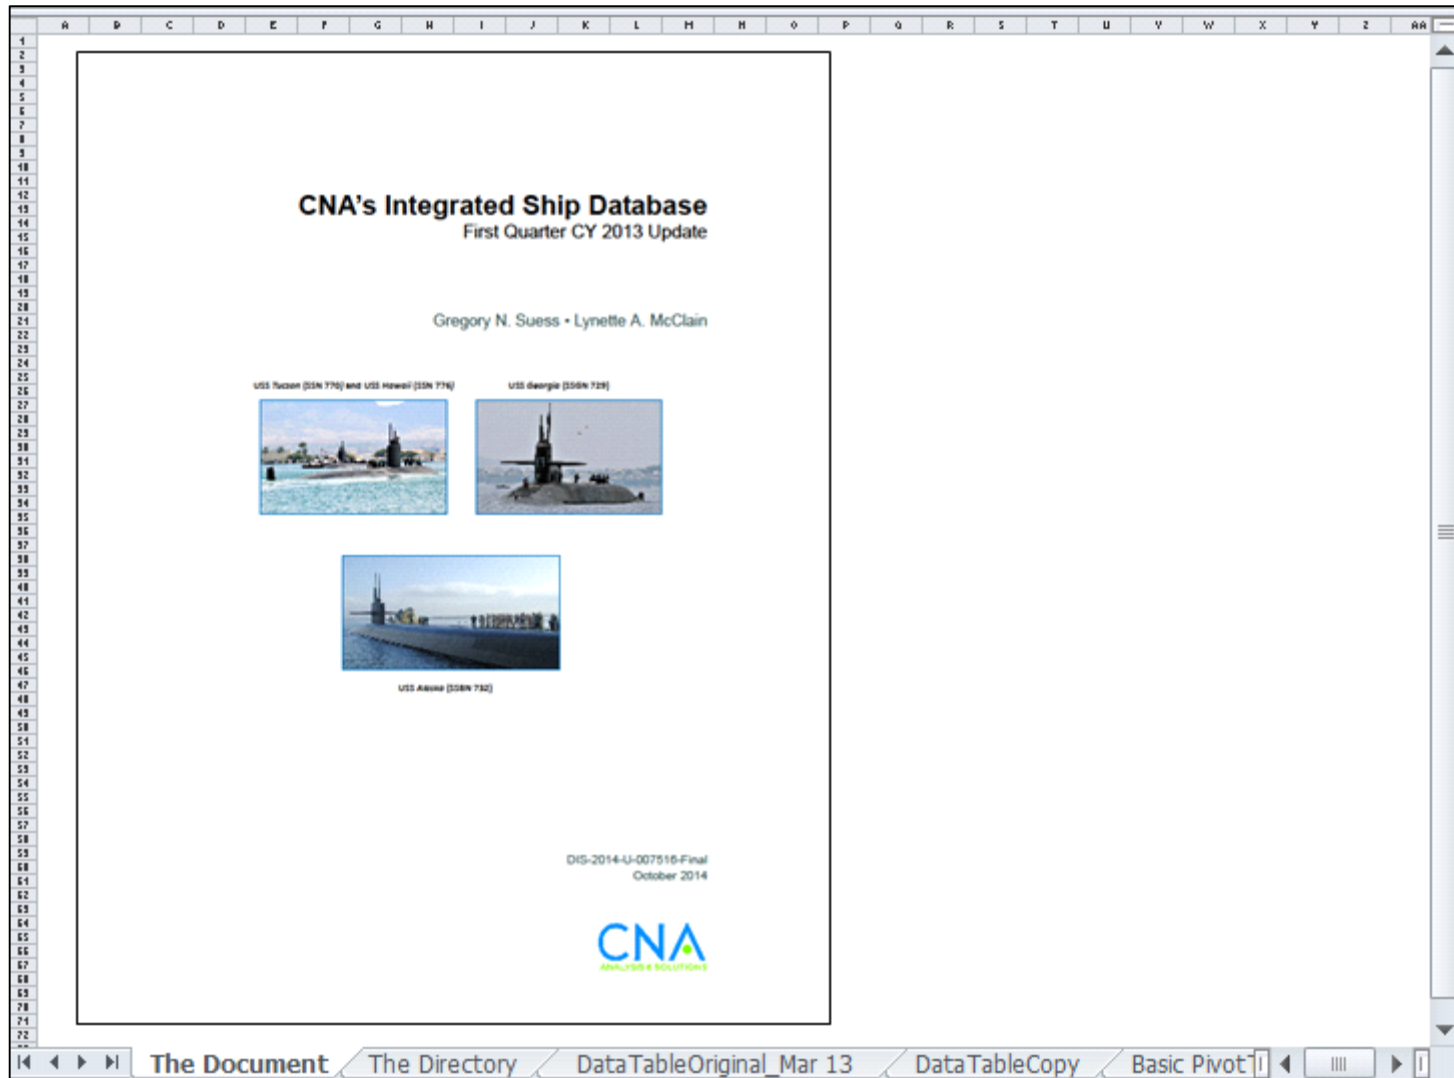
| A | B | C | D | E | F | G | H | I | J | K | L | M | N | O | P | Q | R | S | T | U | V | W | X | Y | Z | AA |
|---|---|---|---|---|---|---|---|---|---|---|---|---|---|---|---|---|---|---|---|---|---|---|---|---|---|---|

1 2 3 4 5 6 7 8 9 10 11 12 13 14 15 16 17 18 19 20 21 22 23 24 25 26 27 28 29 30 31 32 33 34 35 36 37 38 39 40 41 42 43 44 45 46 47 48 49 50 51 52 53 54 55 56 57 58 59 60 61 62 63 64 65 66 67 68 69 70 71 72

CNA's Integrated Ship Database
First Quarter CY 2013 Update

Gregory N. Suess • Lynette A. McClain

USS Tucson (SSN 770) and USS Hawaii (SSN 776)

USS Georgia (SSGN 729)

USS Alaska (SSBN 732)

DIS-2014-U-007516-Final
October 2014

CNA
ANALYSIS & SOLUTIONS

The Document | The Directory | DataTableOriginal_Mar 13 | DataTableCopy | Basic Pivot